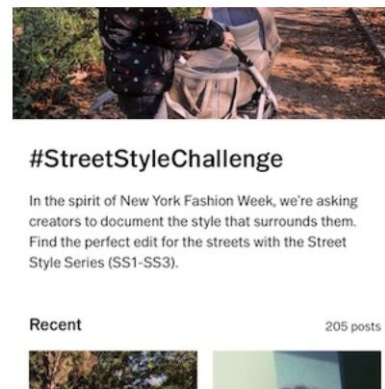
#StreetStyleChallenge

In the spirit of New York Fashion Week, we're asking creators to document the style that surrounds them. Find the perfect edit for the streets with the Street Style Series (SS1-SS3).

Recent

205 posts